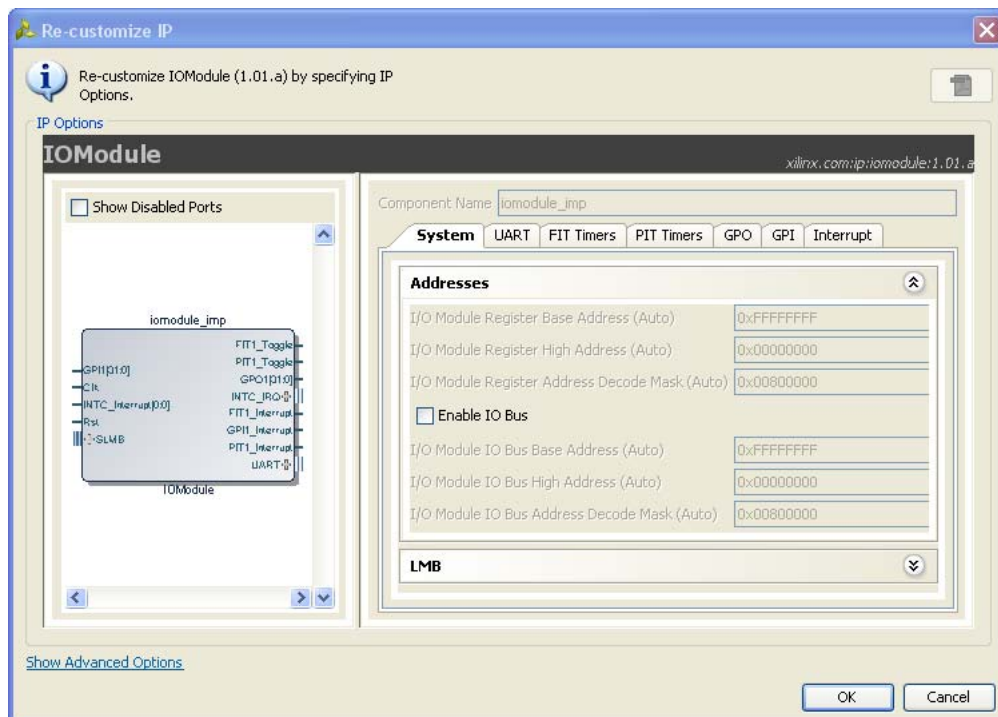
Re-customize IP

Re-customize IOModule (1.01.a) by specifying IP Options.

IP Options

IOModule

xilinx.com:ip:iomodule:1.01.a

Show Disabled Ports

iomodule_imp

GPI1[31:0]
Clk
INTC_Interrupt[0:0]
Rst
SLMB

FIT1_Toggle
PIT1_Toggle
GPO1[31:0]
INTC_IRQ
FIT1_Interrupt
GPI1_Interrupt
PIT1_Interrupt
UART

IOModule

Component Name iomodule_imp

System | UART | FIT Timers | PIT Timers | GPO | GPI | Interrupt

Addresses

I/O Module Register Base Address (Auto) 0xFFFFFFFF
I/O Module Register High Address (Auto) 0x00000000
I/O Module Register Address Decode Mask (Auto) 0x00800000

Enable IO Bus

I/O Module IO Bus Base Address (Auto) 0xFFFFFFFF
I/O Module IO Bus High Address (Auto) 0x00000000
I/O Module IO Bus Address Decode Mask (Auto) 0x00800000

LMB

Show Advanced Options

OK Cancel